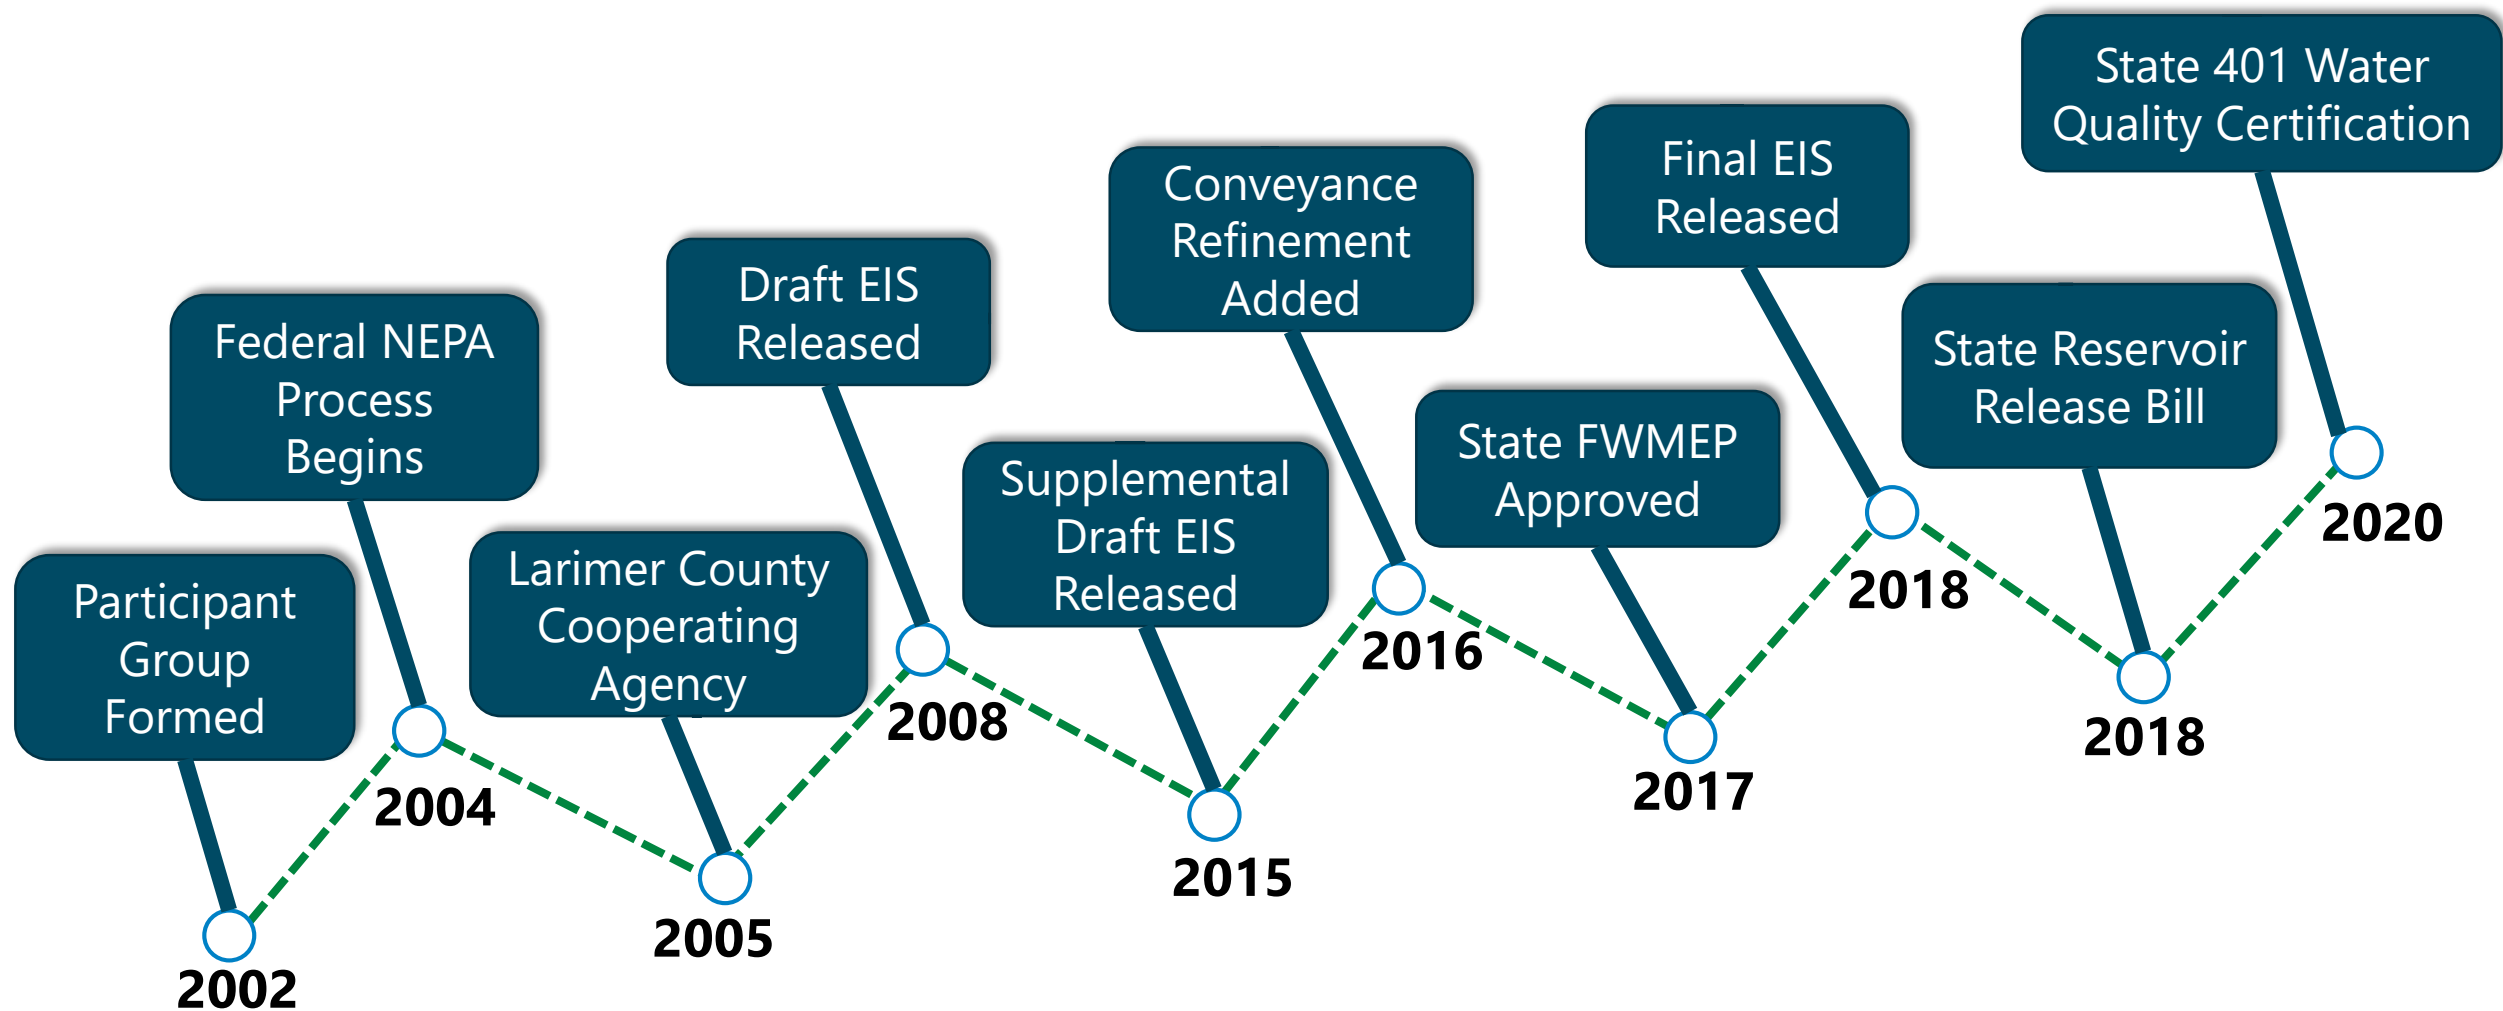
Participant Group Formed
2002

Federal NEPA Process Begins
2004

Larimer County Cooperating Agency
2005

Draft EIS Released
2008

Supplemental Draft EIS Released
2015

Conveyance Refinement Added
2016

State FWMEP Approved
2017

Final EIS Released
2018

State Reservoir Release Bill
2018

State 401 Water Quality Certification
2020